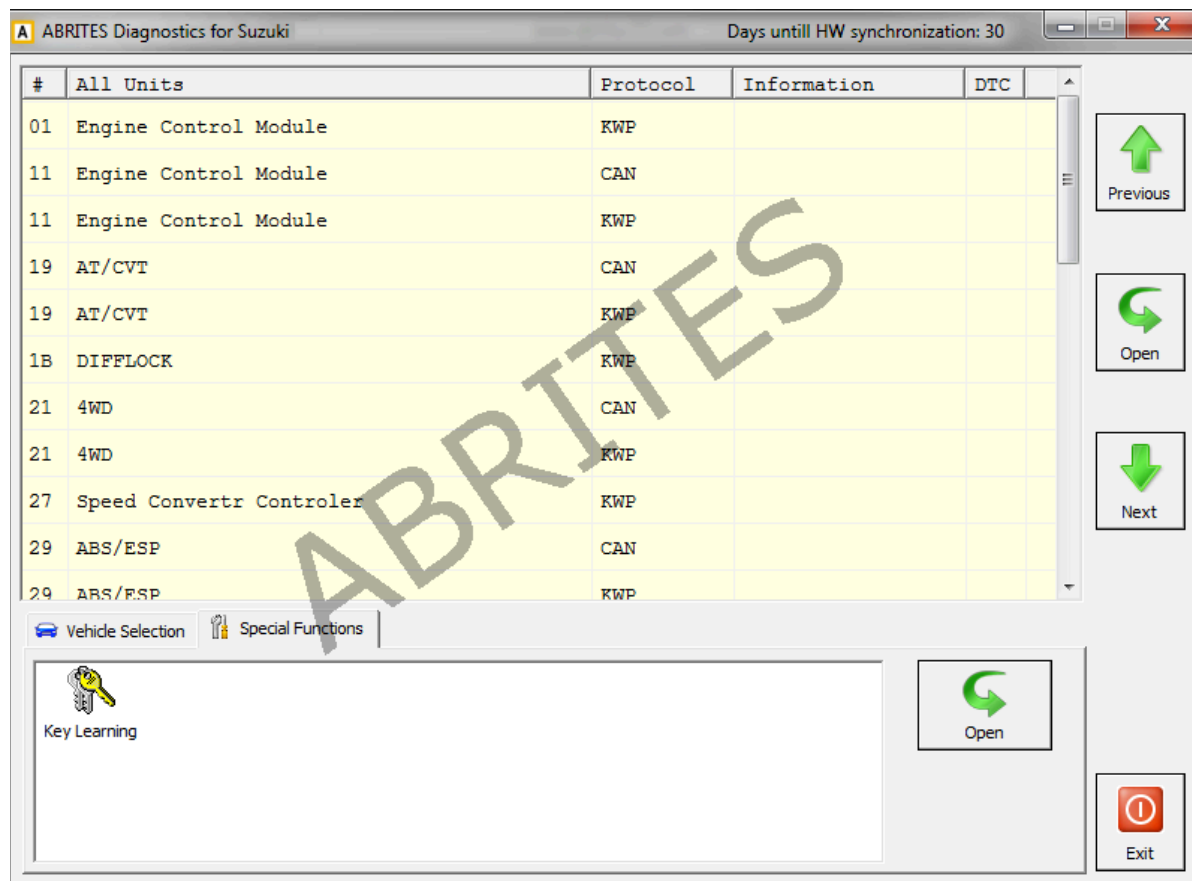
ABRITES Diagnostics for Suzuki

Days untill HW synchronization: 30

| # | All Units | Protocol | Information | DTC |
|---|---|---|---|---|
| 01 | Engine Control Module | KWP | | |
| 11 | Engine Control Module | CAN | | |
| 11 | Engine Control Module | KWP | | |
| 19 | AT/CVT | CAN | | |
| 19 | AT/CVT | KWP | | |
| 1B | DIFFLOCK | KWP | | |
| 21 | 4WD | CAN | | |
| 21 | 4WD | KWP | | |
| 27 | Speed Convertr Controler | KWP | | |
| 29 | ABS/ESP | CAN | | |
| 29 | ABS/ESP | KWP | | |

Previous

Open

Next

Vehicle Selection

Special Functions

Key Learning

Open

Exit

ABRITES